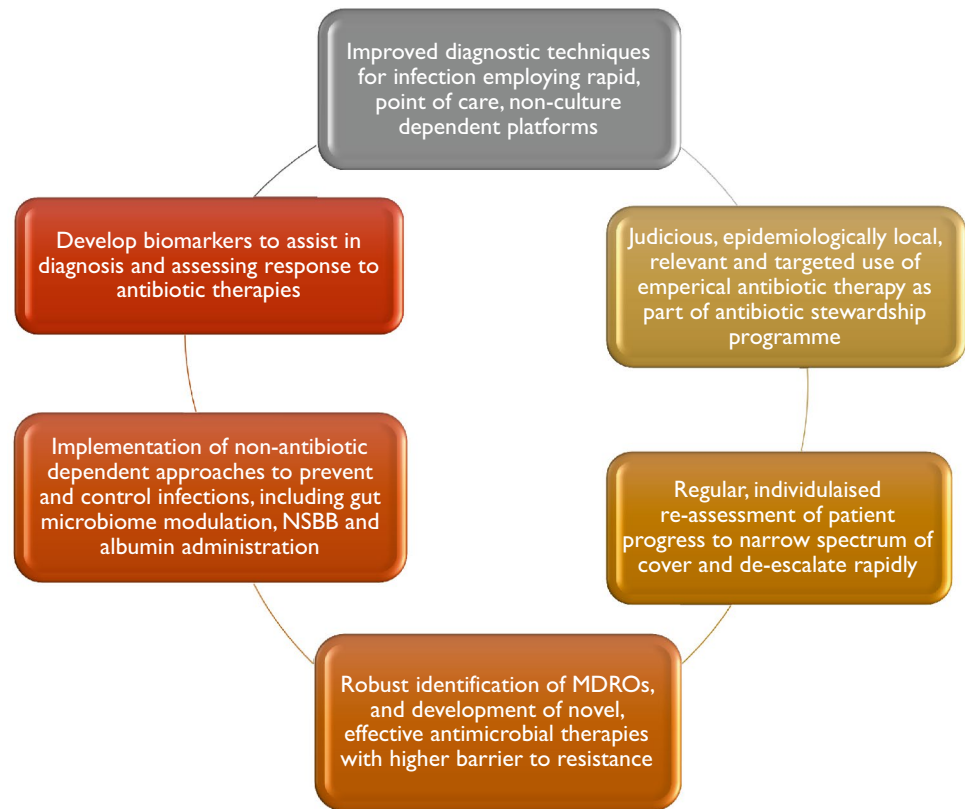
Improved diagnostic techniques for infection employing rapid, point of care, non-culture dependent platforms

Judicious, epidemiologically local, relevant and targeted use of emperical antibiotic therapy as part of antibiotic stewardship programme

Regular, individulaised re-assessment of patient progress to narrow spectrum of cover and de-escalate rapidly

Robust identification of MDROs, and development of novel, effective antimicrobial therapies with higher barrier to resistance

Implementation of non-antibiotic dependent approaches to prevent and control infections, including gut microbiome modulation, NSBB and albumin administration

Develop biomarkers to assist in diagnosis and assessing response to antibiotic therapies